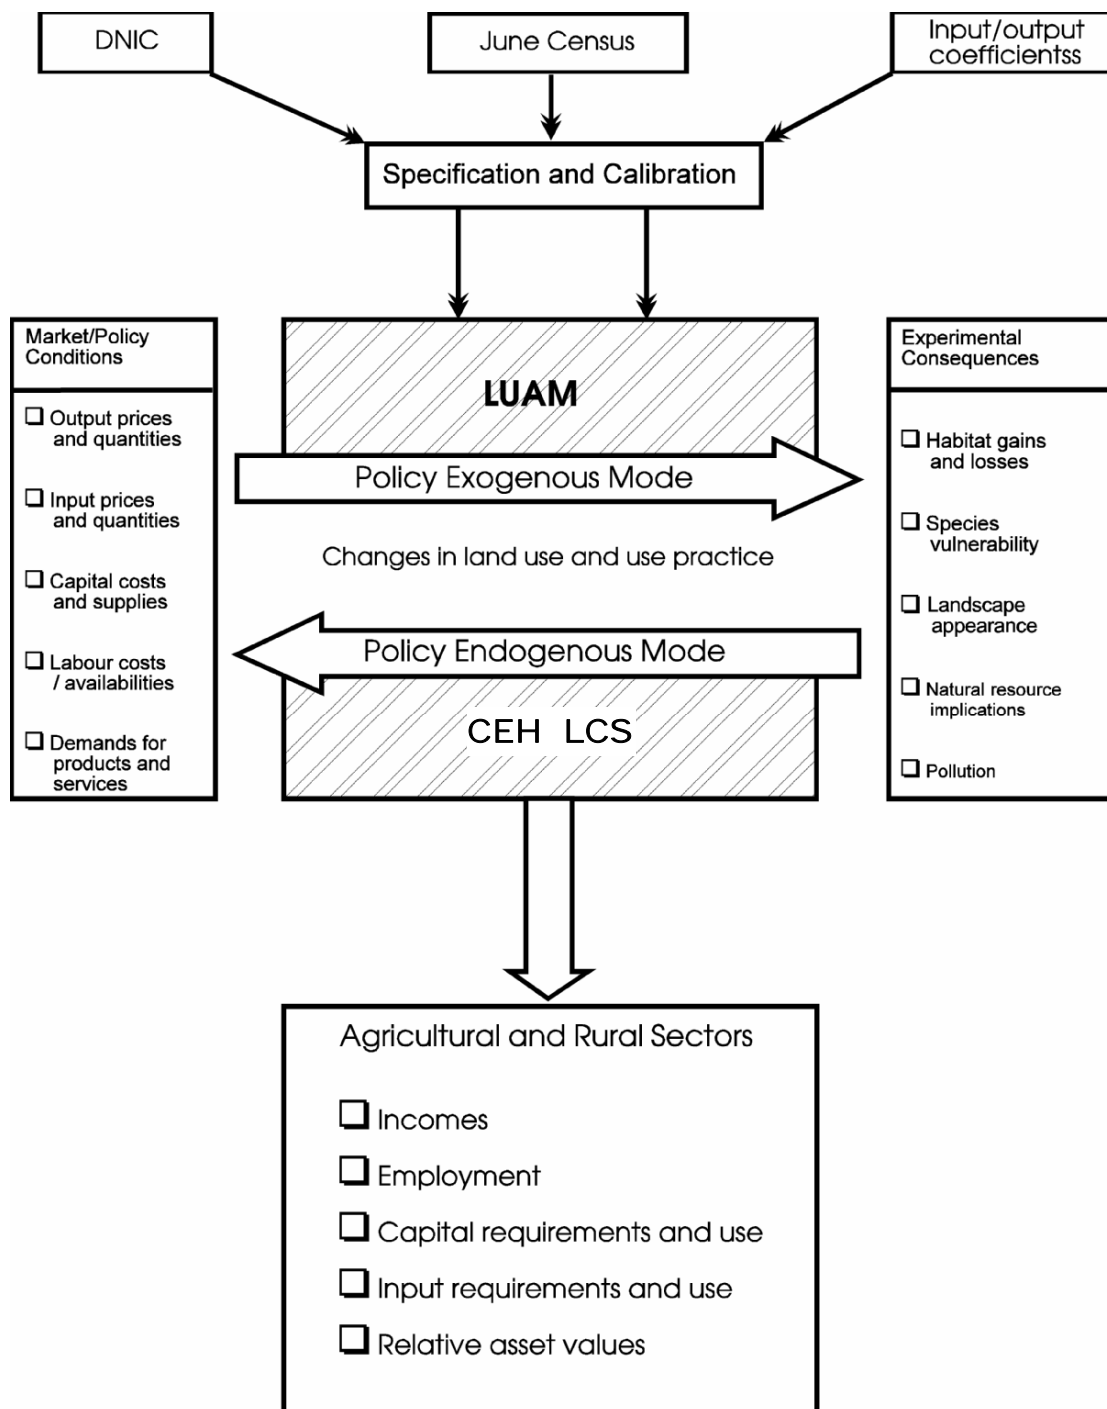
DNIC

June Census

Input/output coefficientss

Specification and Calibration

Market/Policy Conditions

❑ Output prices and quantities

❑ Input prices and quantities

❑ Capital costs and supplies

❑ Labour costs / availabilities

❑ Demands for products and services

LUAM

Policy Exogenous Mode

Changes in land use and use practice

Policy Endogenous Mode

CEH LCS

Experimental Consequences

❑ Habitat gains and losses

❑ Species vulnerability

❑ Landscape appearance

❑ Natural resource implications

❑ Pollution

Agricultural and Rural Sectors

❑ Incomes

❑ Employment

❑ Capital requirements and use

❑ Input requirements and use

❑ Relative asset values